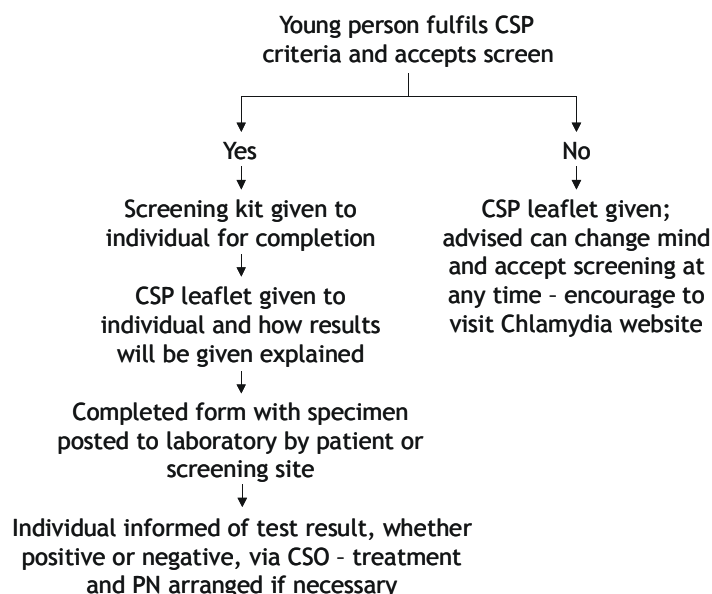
Young person fulfils CSP criteria and accepts screen

Yes

Screening kit given to individual for completion

CSP leaflet given to individual and how results will be given explained

Completed form with specimen posted to laboratory by patient or screening site

Individual informed of test result, whether positive or negative, via CSO – treatment and PN arranged if necessary

No

CSP leaflet given; advised can change mind and accept screening at any time – encourage to visit Chlamydia website